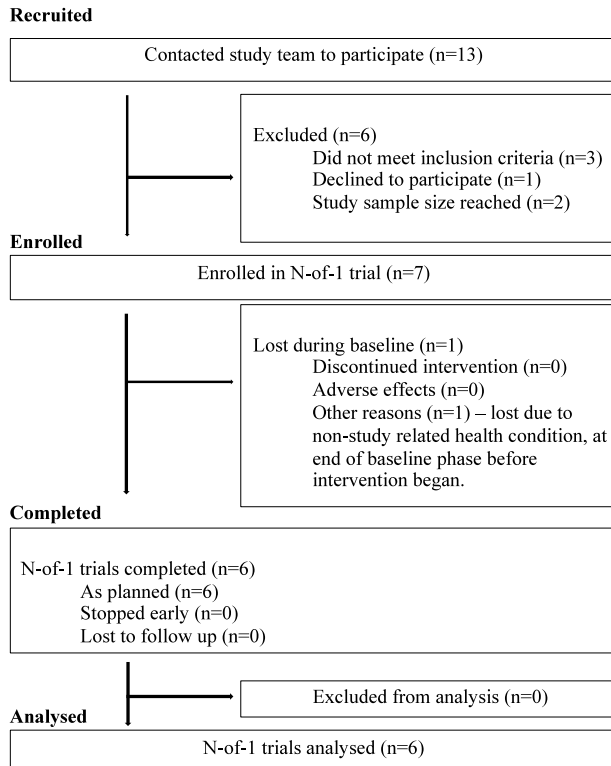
Recruited

Contacted study team to participate (n=13)

Excluded (n=6)
Did not meet inclusion criteria (n=3)
Declined to participate (n=1)
Study sample size reached (n=2)

Enrolled

Enrolled in N-of-1 trial (n=7)

Lost during baseline (n=1)
Discontinued intervention (n=0)
Adverse effects (n=0)
Other reasons (n=1) – lost due to non-study related health condition, at end of baseline phase before intervention began.

Completed

N-of-1 trials completed (n=6)
As planned (n=6)
Stopped early (n=0)
Lost to follow up (n=0)

Excluded from analysis (n=0)

Analysed

N-of-1 trials analysed (n=6)